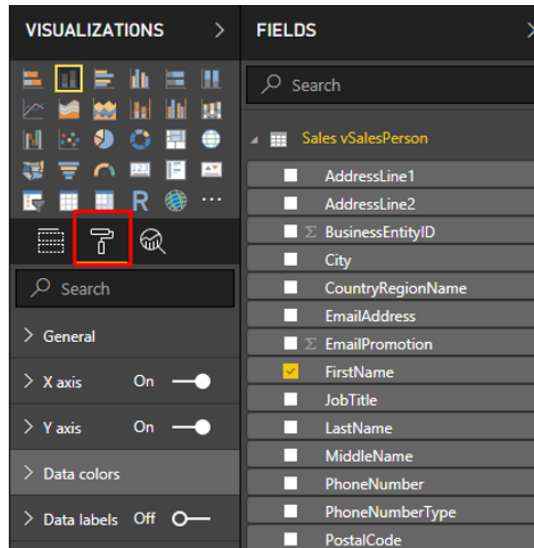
VISUALIZATIONS >

R ...

Search

> General

> X axis On

> Y axis On

> Data colors

> Data labels Off

FIELDS >

Search

Sales vSalesPerson

AddressLine1

AddressLine2

Σ BusinessEntityID

City

CountryRegionName

EmailAddress

Σ EmailPromotion

FirstName

JobTitle

LastName

MiddleName

PhoneNumber

PhoneNumberType

PostalCode